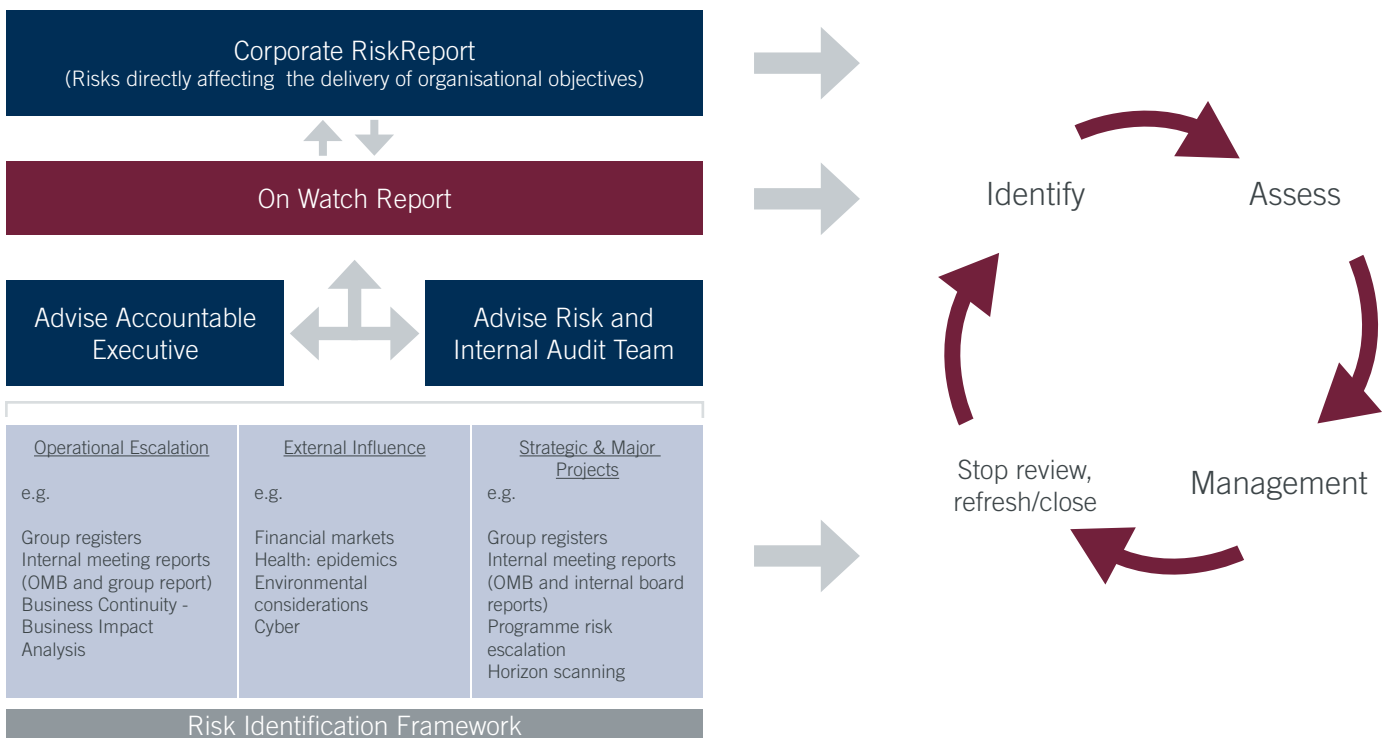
Corporate RiskReport
(Risks directly affecting the delivery of organisational objectives)

On Watch Report

Advise Accountable Executive

Advise Risk and Internal Audit Team

| Operational Escalation | External Influence | Strategic & Major Projects |
|---|---|---|
| e.g. | e.g. | e.g. |
| Group registers<br>Internal meeting reports (OMB and group report)<br>Business Continuity - Business Impact Analysis | Financial markets<br>Health: epidemics<br>Environmental considerations<br>Cyber | Group registers<br>Internal meeting reports (OMB and internal board reports)<br>Programme risk escalation<br>Horizon scanning |

Risk Identification Framework

Identify

Assess

Management

Stop review, refresh/close